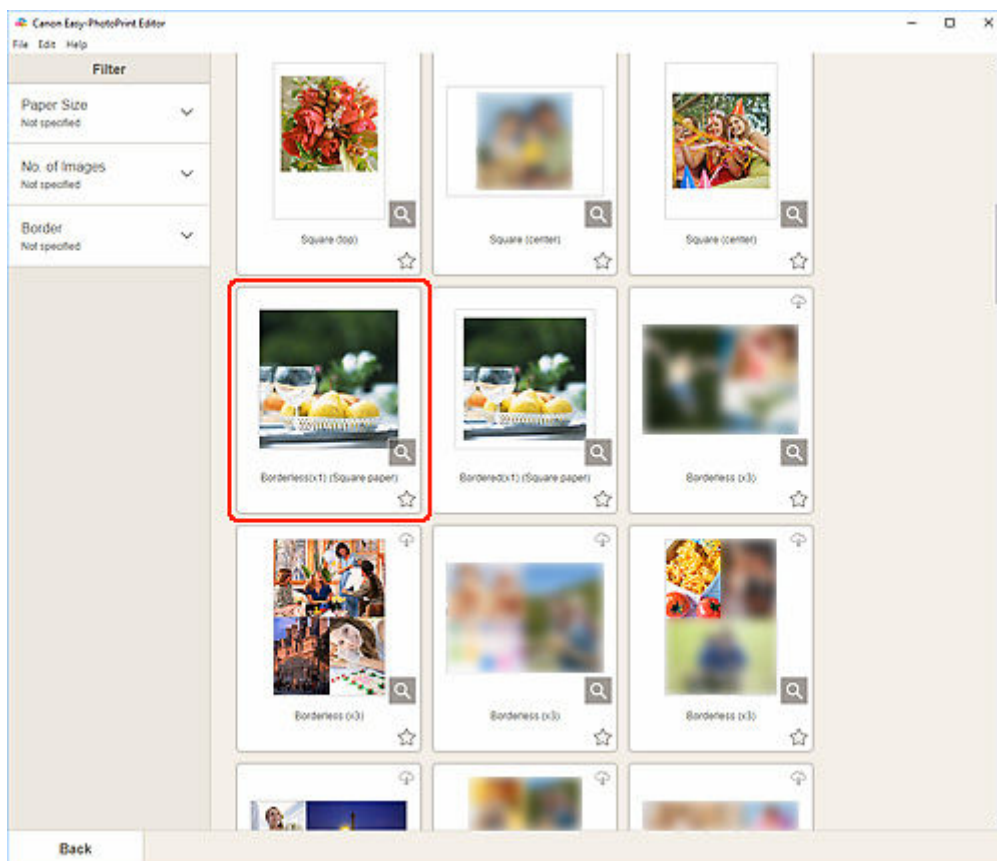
Canon Easy-PhotoPrint Editor

File Edit Help

Filter

Paper Size
Not specified

No. of Images
Not specified

Border
Not specified

Square (top)

Square (center)

Square (center)

Borderless(x1) (Square paper)

Bordered(x1) (Square paper)

Borderless (x3)

Borderless (x3)

Borderless (x3)

Borderless (x3)

Back